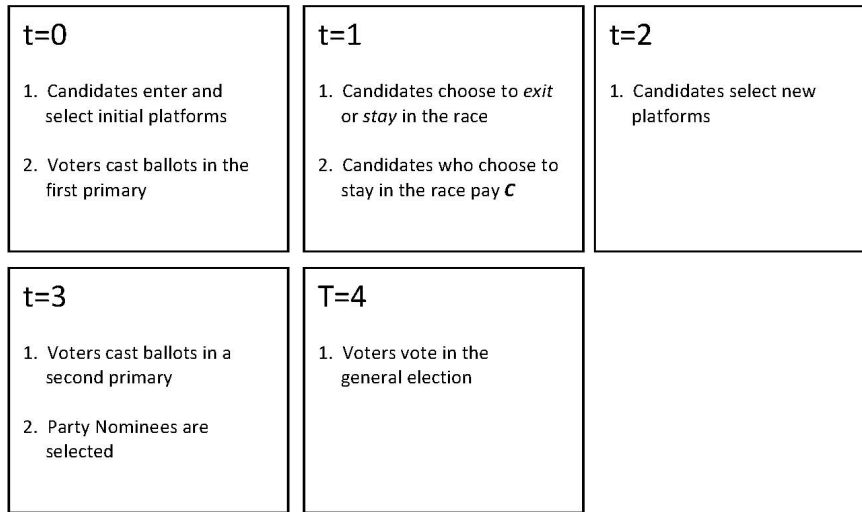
t=0

1. Candidates enter and select initial platforms

2. Voters cast ballots in the first primary

t=1

1. Candidates choose to *exit* or *stay* in the race

2. Candidates who choose to stay in the race pay ***C***

t=2

1. Candidates select new platforms

t=3

1. Voters cast ballots in a second primary

2. Party Nominees are selected

T=4

1. Voters vote in the general election